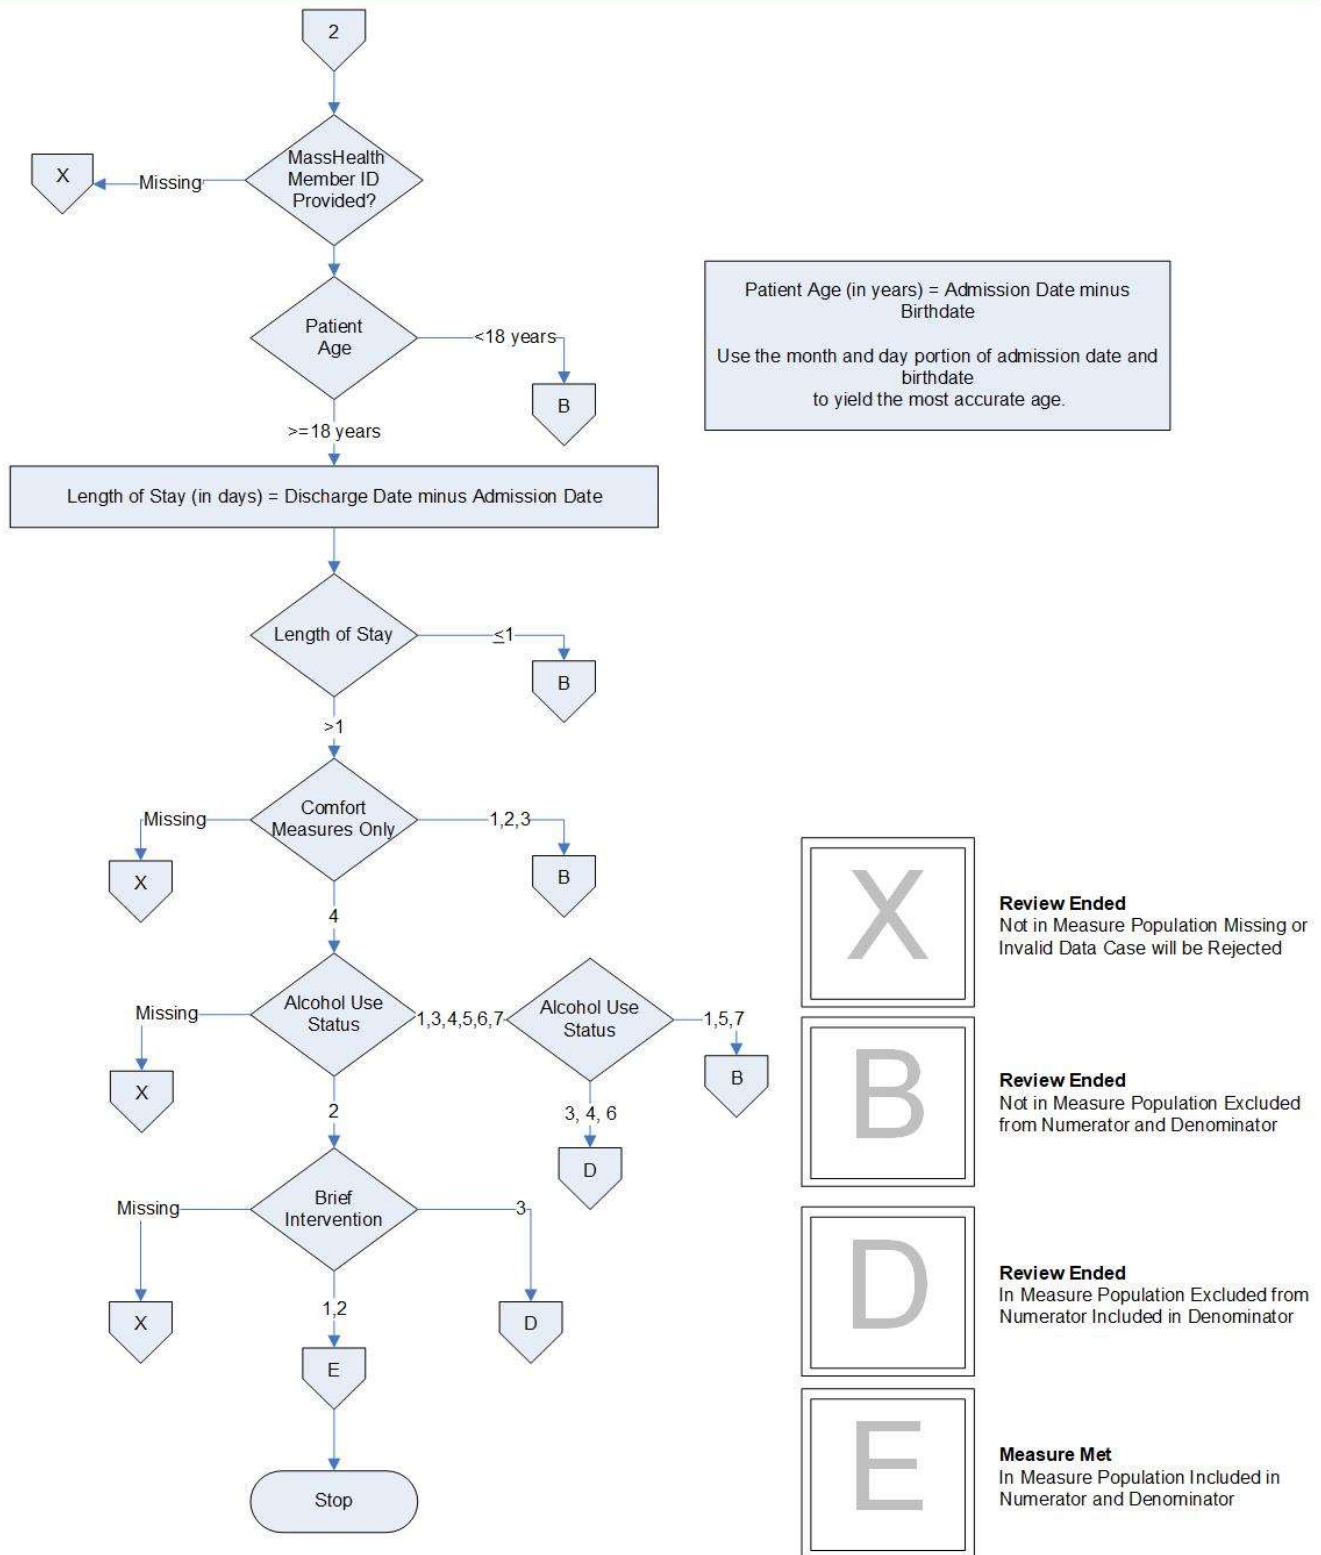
2

MassHealth Member ID Provided?

Missing

X

Patient Age

<18 years

B

>=18 years

Patient Age (in years) = Admission Date minus Birthdate

Use the month and day portion of admission date and birthdate to yield the most accurate age.

Length of Stay (in days) = Discharge Date minus Admission Date

Length of Stay

≤1

B

>1

Comfort Measures Only

Missing

X

1,2,3

B

4

Alcohol Use Status

Missing

X

1,3,4,5,6,7

Alcohol Use Status

1,5,7

B

3, 4, 6

D

2

Brief Intervention

Missing

X

3

D

1,2

E

Stop

X

**Review Ended**
Not in Measure Population Missing or Invalid Data Case will be Rejected

B

**Review Ended**
Not in Measure Population Excluded from Numerator and Denominator

D

**Review Ended**
In Measure Population Excluded from Numerator Included in Denominator

E

**Measure Met**
In Measure Population Included in Numerator and Denominator